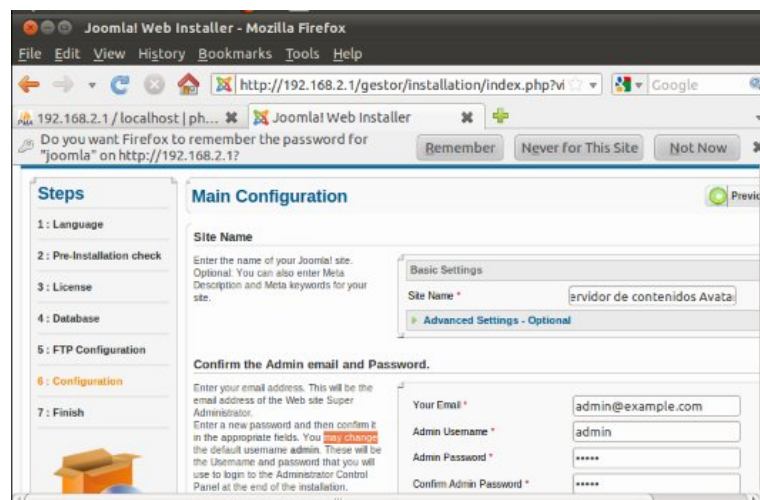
Joomla! Web Installer - Mozilla Firefox

File Edit View History Bookmarks Tools Help

http://192.168.2.1/gestor/installation/index.php?vi

Google

192.168.2.1 / localhost | ph...

Joomla! Web Installer

Do you want Firefox to remember the password for "joomla" on http://192.168.2.1?

Remember

Never for This Site

Not Now

Steps

1 : Language

2 : Pre-Installation check

3 : License

4 : Database

5 : FTP Configuration

6 : Configuration

7 : Finish

Main Configuration

Previ

Site Name

Enter the name of your Joomla! site. Optional. You can also enter Meta Description and Meta keywords for your site.

Basic Settings

Site Name *

ervidor de contenidos Avata

Advanced Settings - Optional

Confirm the Admin email and Password.

Enter your email address. This will be the email address of the Web site Super Administrator.
Enter a new password and then confirm it in the appropriate fields. You may change the default username admin. These will be the Username and password that you will use to login to the Administrator Control Panel at the end of the installation.

Your Email *

admin@example.com

Admin Username *

admin

Admin Password *

•••••

Confirm Admin Password *

•••••